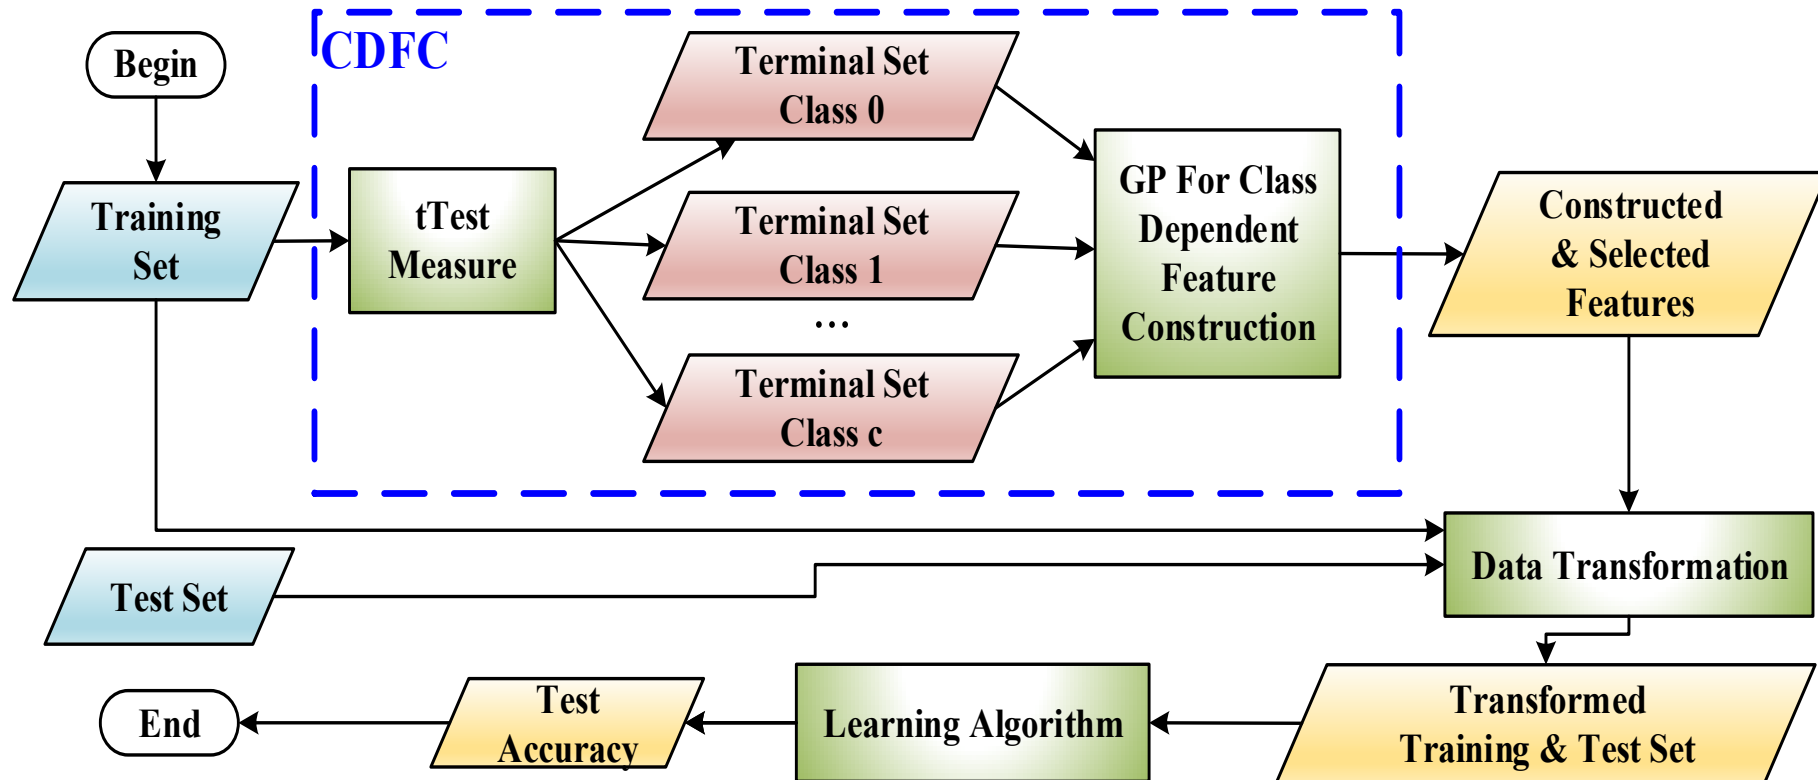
Begin

CDFC

Training Set

tTest Measure

Terminal Set Class 0

Terminal Set Class 1

...

Terminal Set Class c

GP For Class Dependent Feature Construction

Constructed & Selected Features

Data Transformation

Test Set

Transformed Training & Test Set

Learning Algorithm

Test Accuracy

End